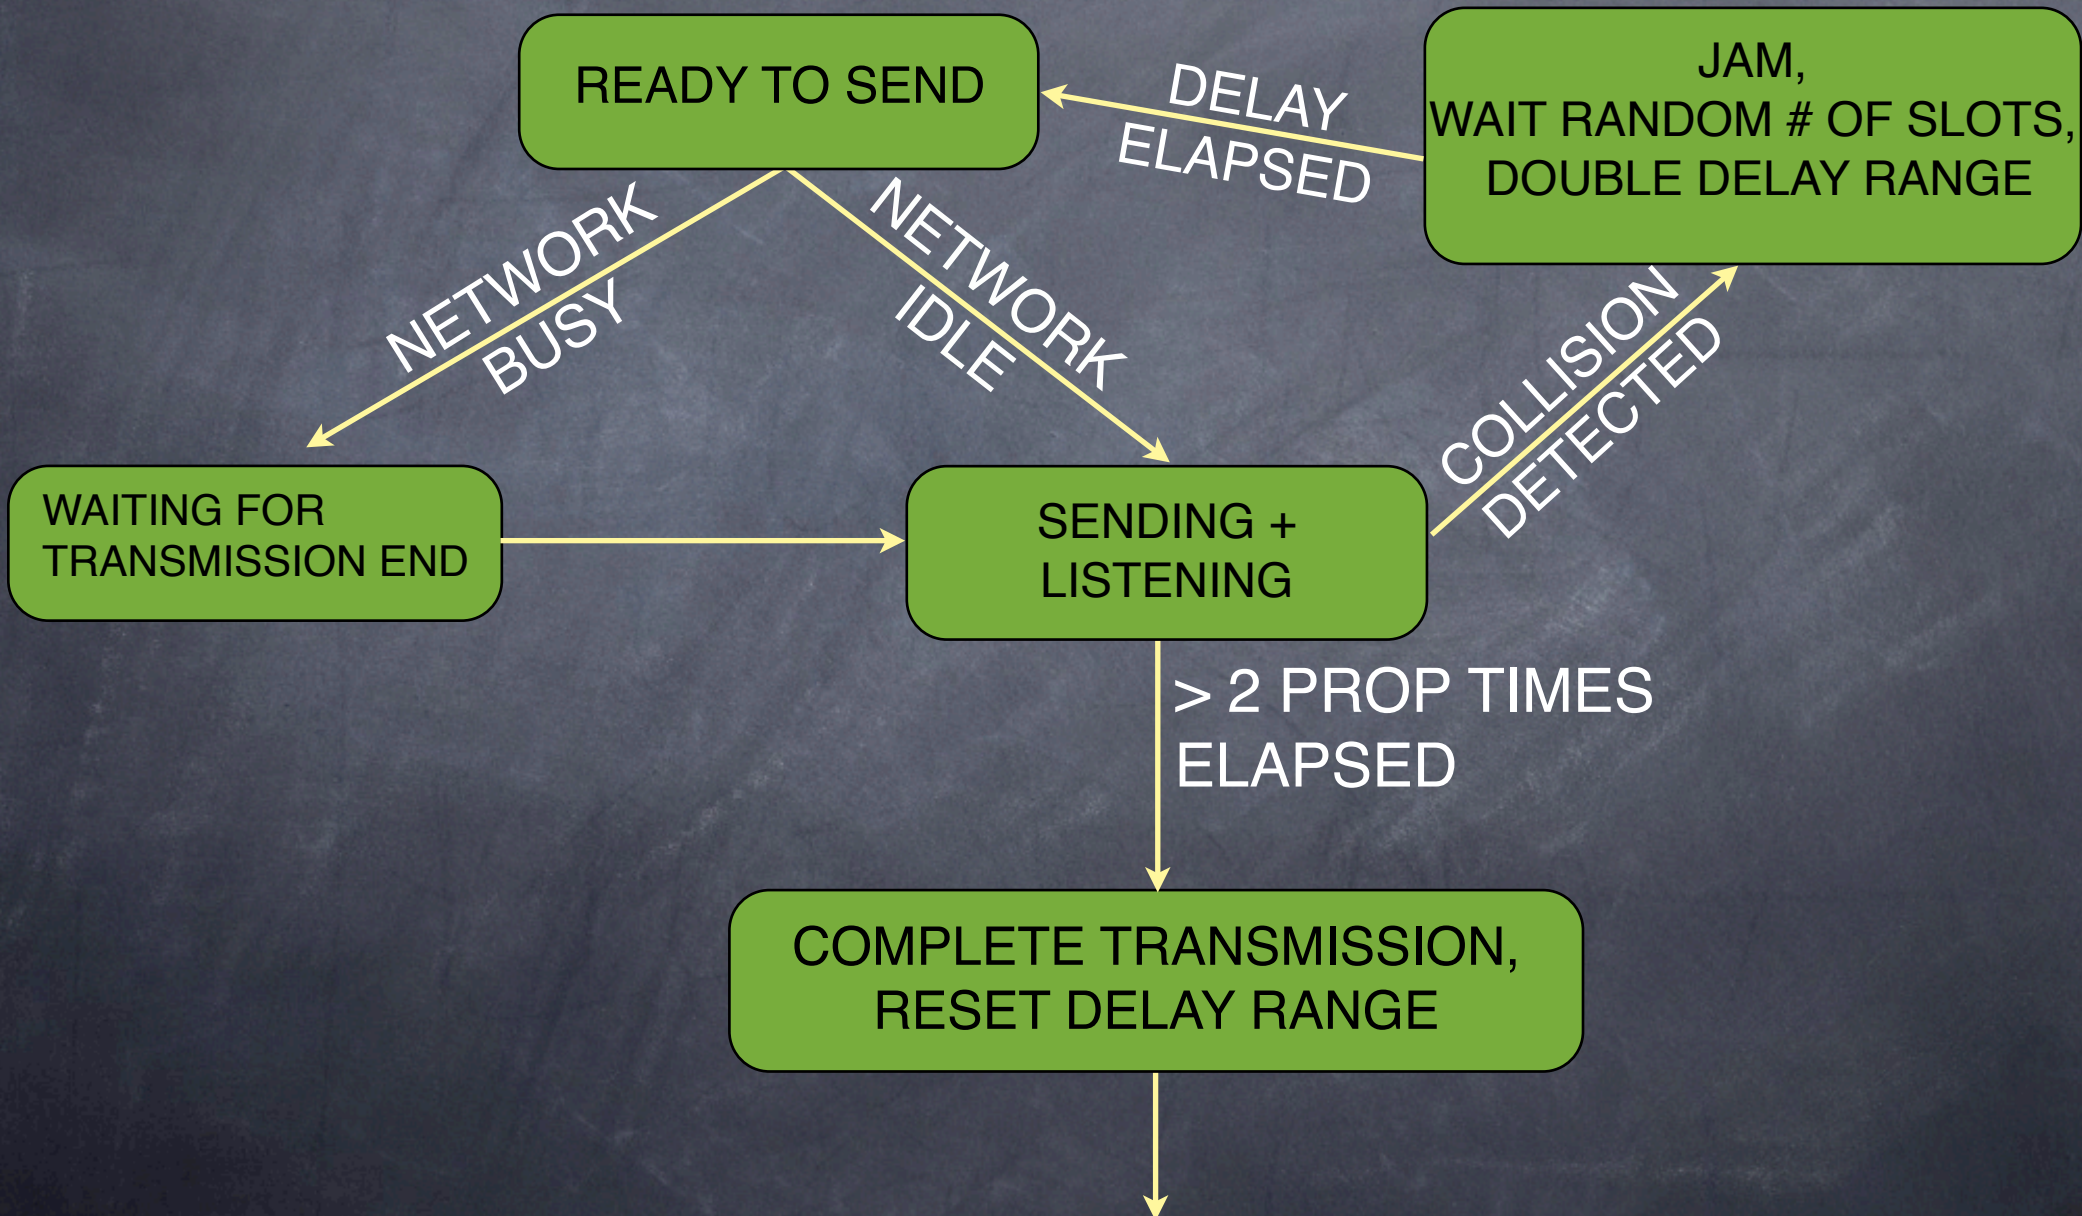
READY TO SEND

DELAY ELAPSED

JAM,
WAIT RANDOM # OF SLOTS,
DOUBLE DELAY RANGE

NETWORK BUSY

NETWORK IDLE

COLLISION DETECTED

WAITING FOR TRANSMISSION END

SENDING + LISTENING

> 2 PROP TIMES ELAPSED

COMPLETE TRANSMISSION,
RESET DELAY RANGE